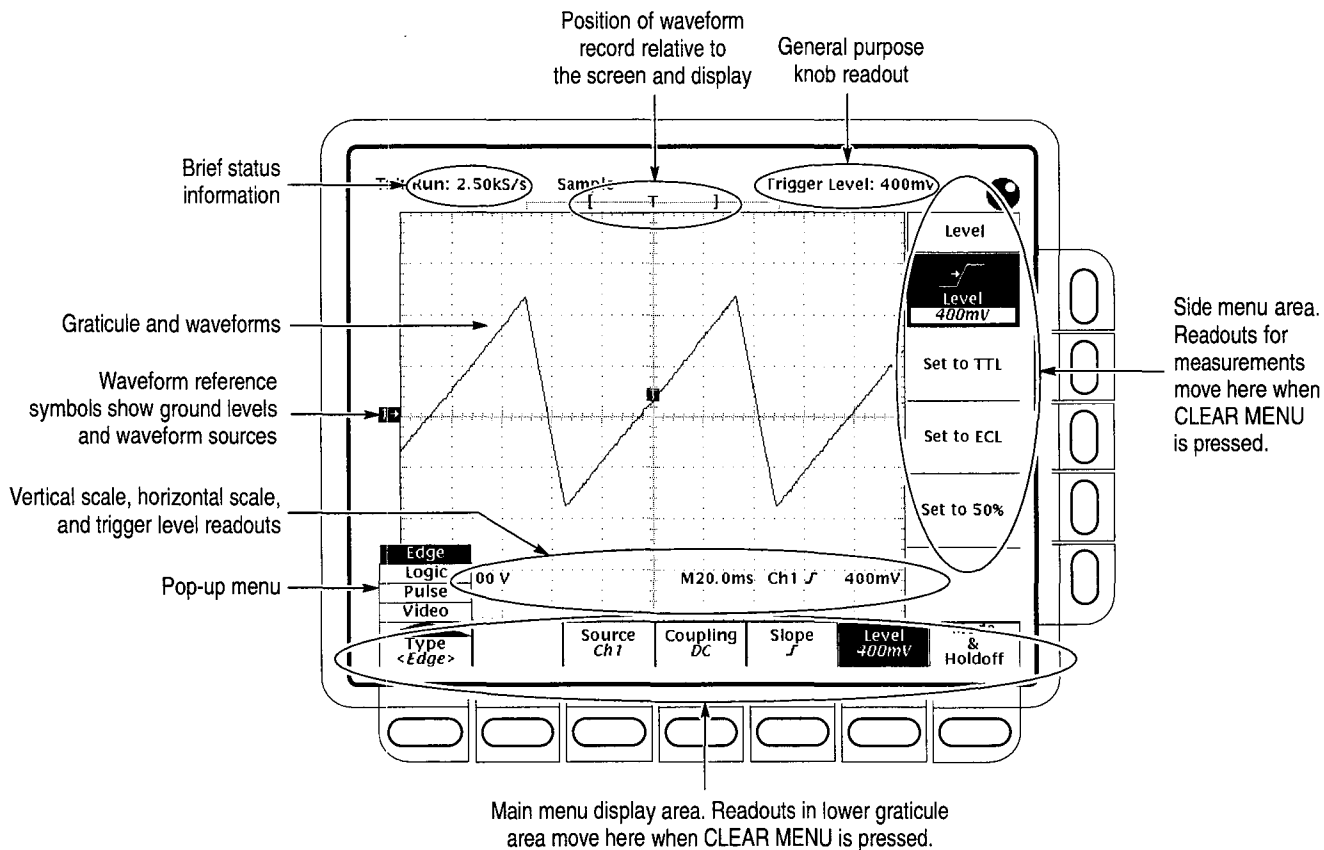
Position of waveform record relative to the screen and display

General purpose knob readout

Brief status information

T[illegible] Run: 2.50kS/s Sampl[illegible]

Trigger Level: 400mV

Level

Level
400mV

Set to TTL

Set to ECL

Set to 50%

Graticule and waveforms

Waveform reference symbols show ground levels and waveform sources

Vertical scale, horizontal scale, and trigger level readouts

Pop-up menu

Edge
Logic
Pulse
Video

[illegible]00 V M20.0ms Ch1 $\int$ 400mV

Type
<Edge>

Source
Ch1

Coupling
DC

Slope
$\int$

Level
400mV

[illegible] & Holdoff

Side menu area. Readouts for measurements move here when CLEAR MENU is pressed.

Main menu display area. Readouts in lower graticule area move here when CLEAR MENU is pressed.